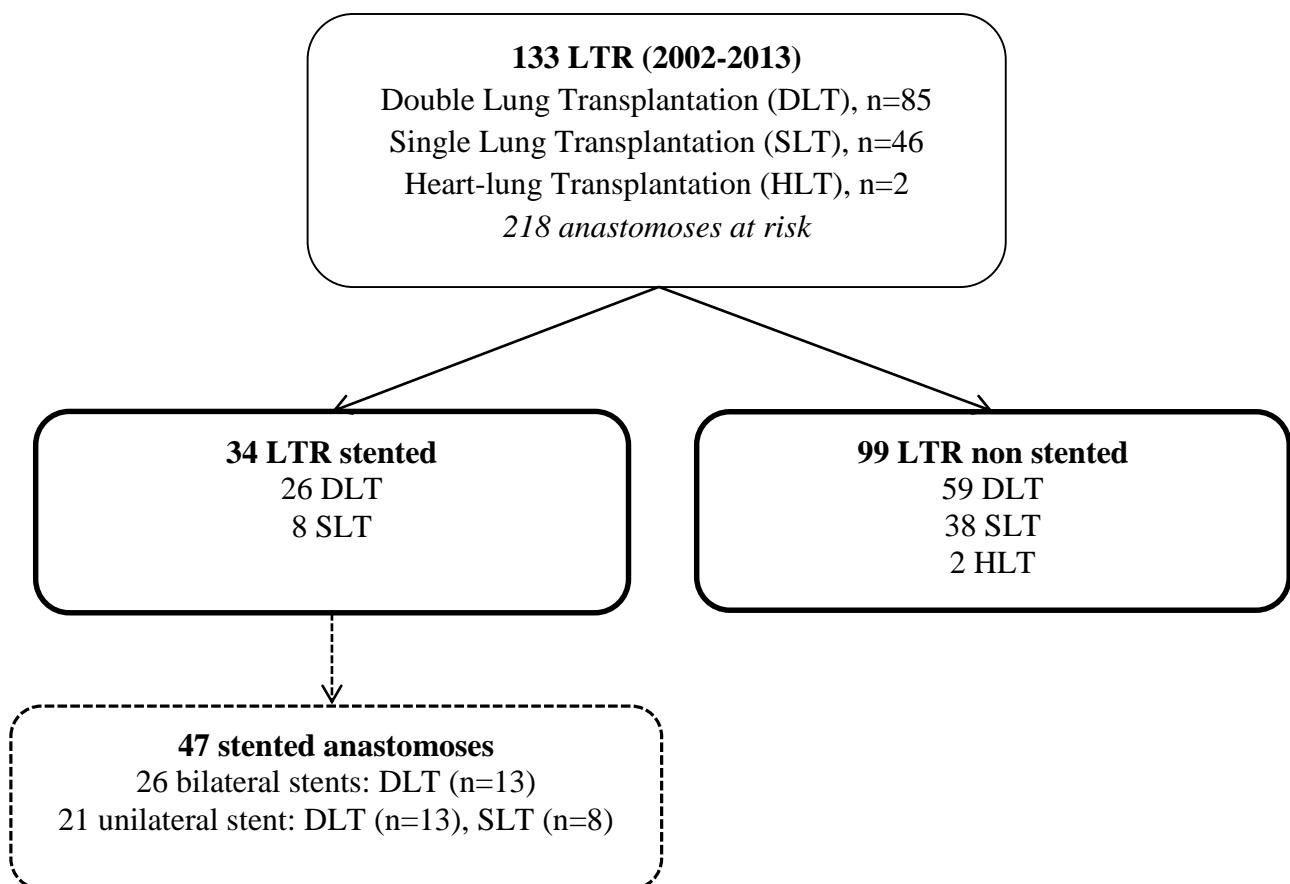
**133 LTR (2002-2013)**
Double Lung Transplantation (DLT), n=85
Single Lung Transplantation (SLT), n=46
Heart-lung Transplantation (HLT), n=2
*218 anastomoses at risk*

**34 LTR stented**
26 DLT
8 SLT

**99 LTR non stented**
59 DLT
38 SLT
2 HLT

**47 stented anastomoses**
26 bilateral stents: DLT (n=13)
21 unilateral stent: DLT (n=13), SLT (n=8)